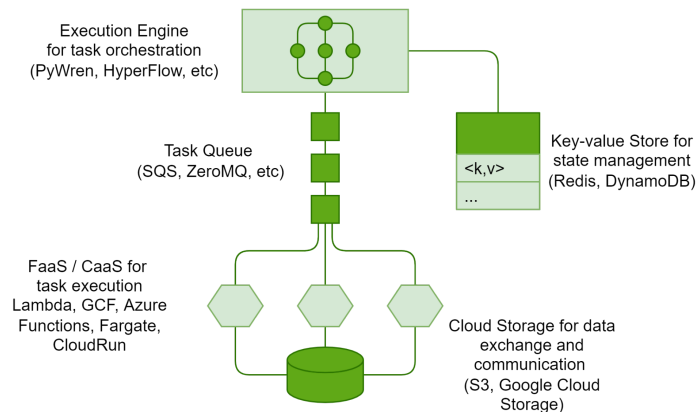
Execution Engine for task orchestration (PyWren, HyperFlow, etc)

Task Queue (SQS, ZeroMQ, etc)

Key-value Store for state management (Redis, DynamoDB)

<k,v>

...

FaaS / CaaS for task execution Lambda, GCF, Azure Functions, Fargate, CloudRun

Cloud Storage for data exchange and communication (S3, Google Cloud Storage)